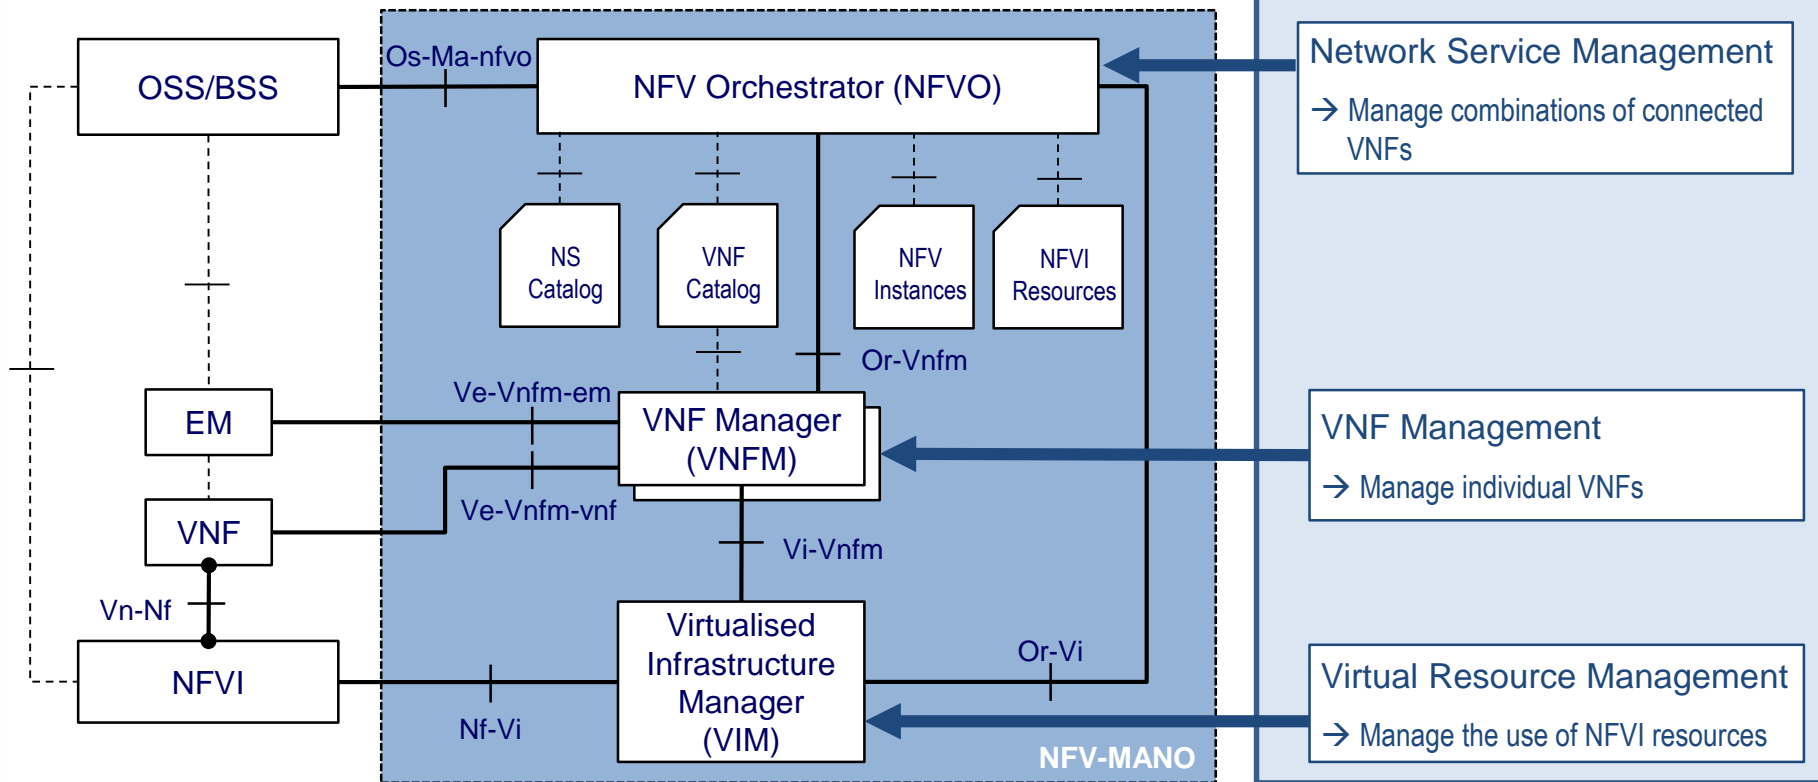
OSS/BSS

Os-Ma-nfvo

NFV Orchestrator (NFVO)

NS Catalog

VNF Catalog

NFV Instances

NFVI Resources

Or-Vnfm

EM

Ve-Vnfm-em

VNF Manager (VNFM)

VNF

Ve-Vnfm-vnf

Vi-Vnfm

Vn-Nf

NFVI

Virtualised Infrastructure Manager (VIM)

Or-Vi

Nf-Vi

NFV-MANO

Network Service Management

→ Manage combinations of connected VNFs

VNF Management

→ Manage individual VNFs

Virtual Resource Management

→ Manage the use of NFVI resources